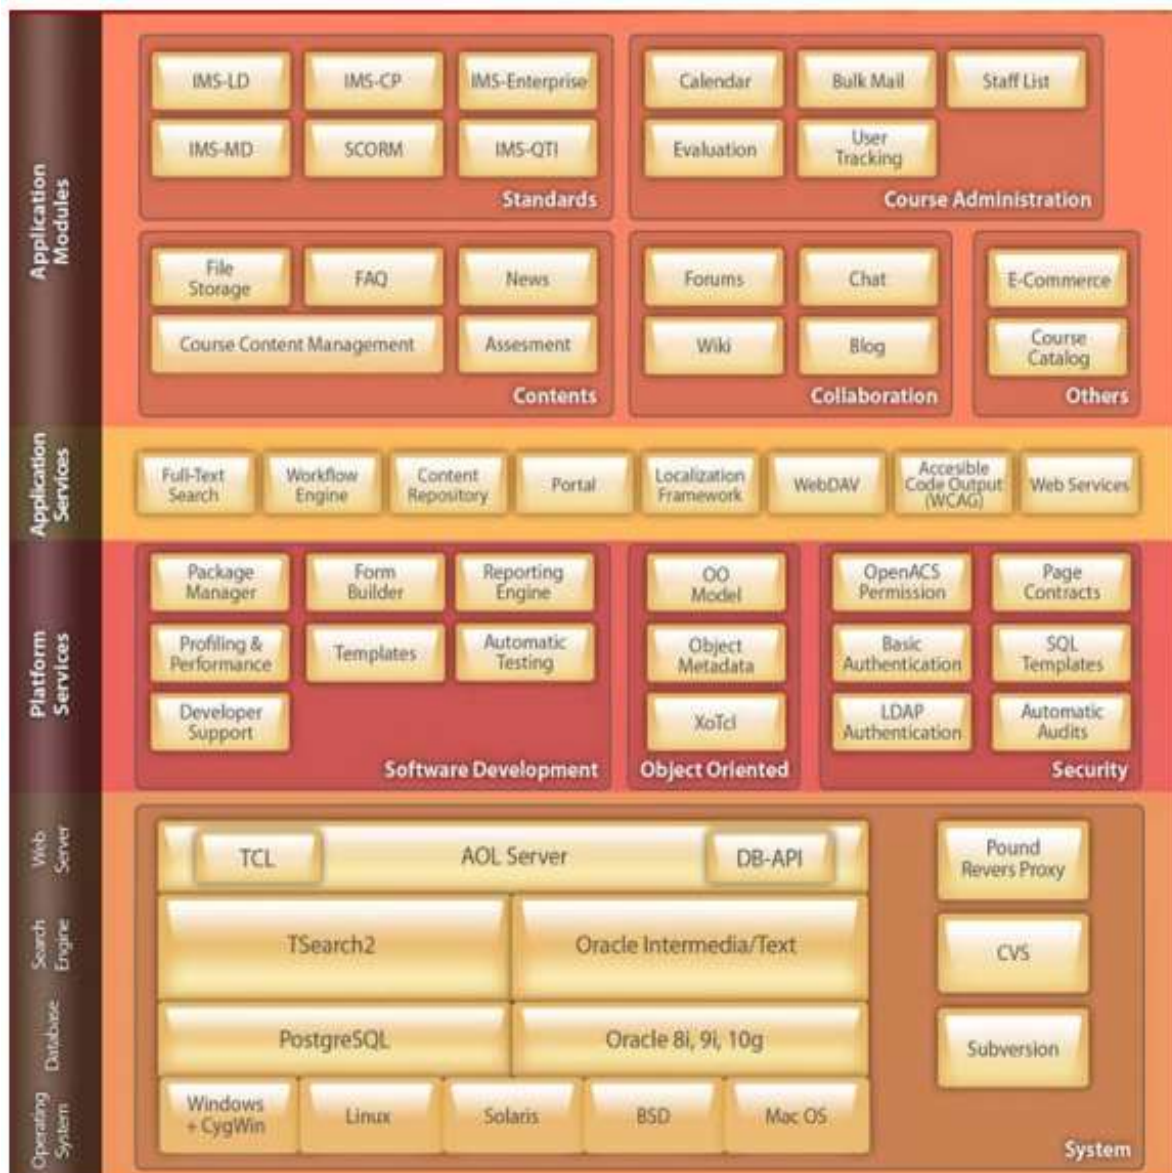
Application Modules

IMS-LD
IMS-CP
IMS-Enterprise
IMS-MD
SCORM
IMS-QTI
Standards

Calendar
Bulk Mail
Staff List
Evaluation
User Tracking
Course Administration

File Storage
FAQ
News
Course Content Management
Assesment
Contents

Forums
Chat
Wiki
Blog
Collaboration

E-Commerce
Course Catalog
Others

Application Services

Full-Text Search
Workflow Engine
Content Repository
Portal
Localization Framework
WebDAV
Accesible Code Output (WCAG)
Web Services

Platform Services

Package Manager
Form Builder
Reporting Engine
Profiling & Performance
Templates
Automatic Testing
Developer Support
Software Development

OO Model
Object Metadata
XoTcl
Object Oriented

OpenACS Permission
Page Contracts
Basic Authentication
SQL Templates
LDAP Authentication
Automatic Audits
Security

Web Server
Search Engine
Database
Operating System

TCL
AOL Server
DB-API
TSearch2
Oracle Intermedia/Text
PostgreSQL
Oracle 8i, 9i, 10g
Windows + CygWin
Linux
Solaris
BSD
Mac OS

Pound Revers Proxy
CVS
Subversion
System